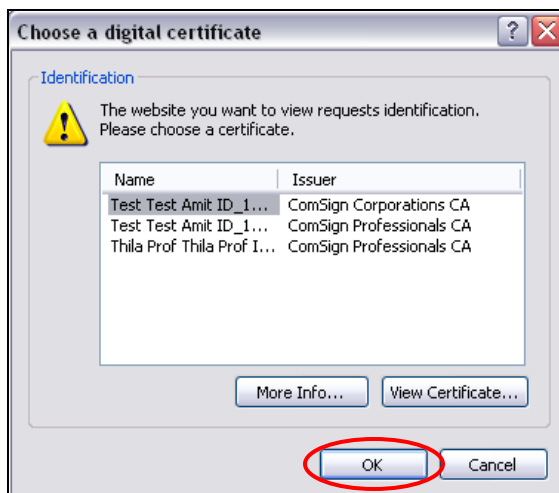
Choose a digital certificate

Identification

The website you want to view requests identification. Please choose a certificate.

| Name | Issuer |
|---|---|
| Test Test Amit ID_1... | ComSign Corporations CA |
| Test Test Amit ID_1... | ComSign Professionals CA |
| Thila Prof Thila Prof I... | ComSign Professionals CA |

More Info... View Certificate...

OK Cancel